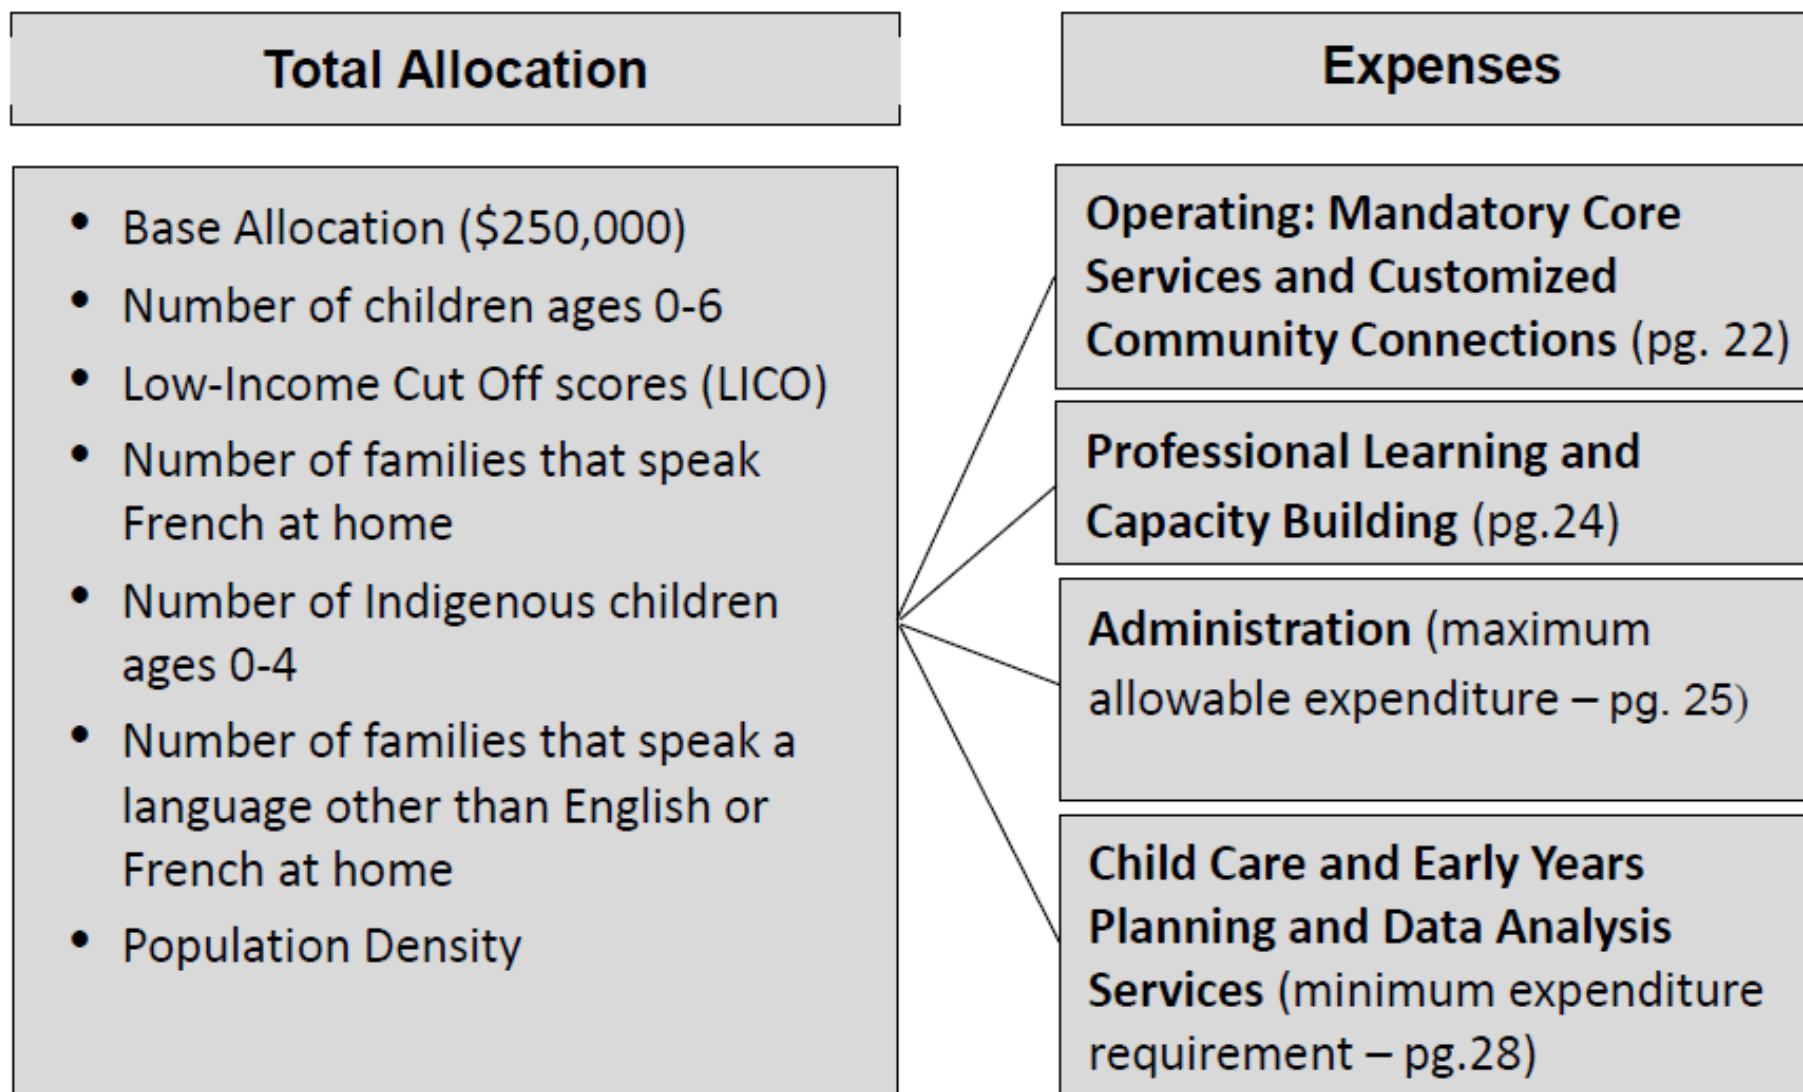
Total Allocation

- Base Allocation ($250,000)
- Number of children ages 0-6
- Low-Income Cut Off scores (LICO)
- Number of families that speak French at home
- Number of Indigenous children ages 0-4
- Number of families that speak a language other than English or French at home
- Population Density

Expenses

Operating: Mandatory Core Services and Customized Community Connections (pg. 22)

Professional Learning and Capacity Building (pg.24)

Administration (maximum allowable expenditure – pg. 25)

Child Care and Early Years Planning and Data Analysis Services (minimum expenditure requirement – pg.28)